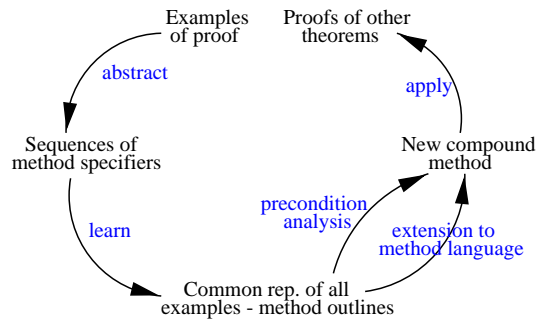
Examples of proof

abstract

Sequences of method specifiers

learn

Common rep. of all examples - method outlines

precondition analysis

extension to method language

New compound method

apply

Proofs of other theorems